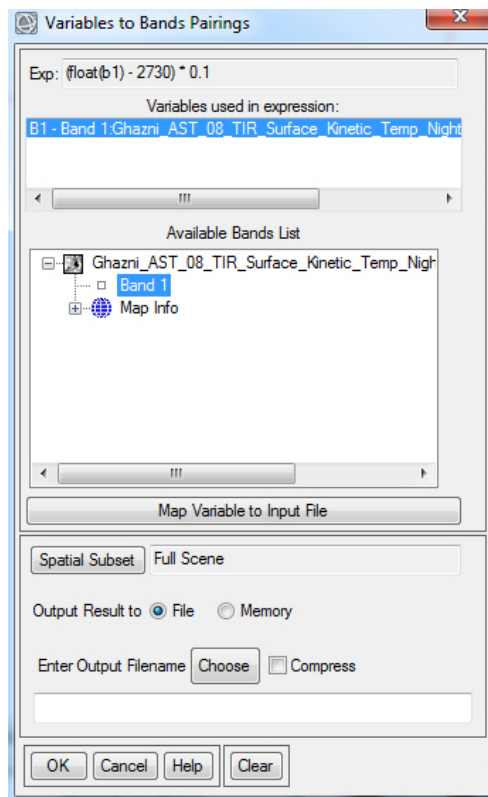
Variables to Bands Pairings

Exp: (float(b1) - 2730) * 0.1

Variables used in expression:

B1 - Band 1:Ghazni_AST_08_TIR_Surface_Kinetic_Temp_Night

Available Bands List

Ghazni_AST_08_TIR_Surface_Kinetic_Temp_Nigh

Band 1

Map Info

Map Variable to Input File

Spatial Subset Full Scene

Output Result to File Memory

Enter Output Filename Choose Compress

OK Cancel Help Clear